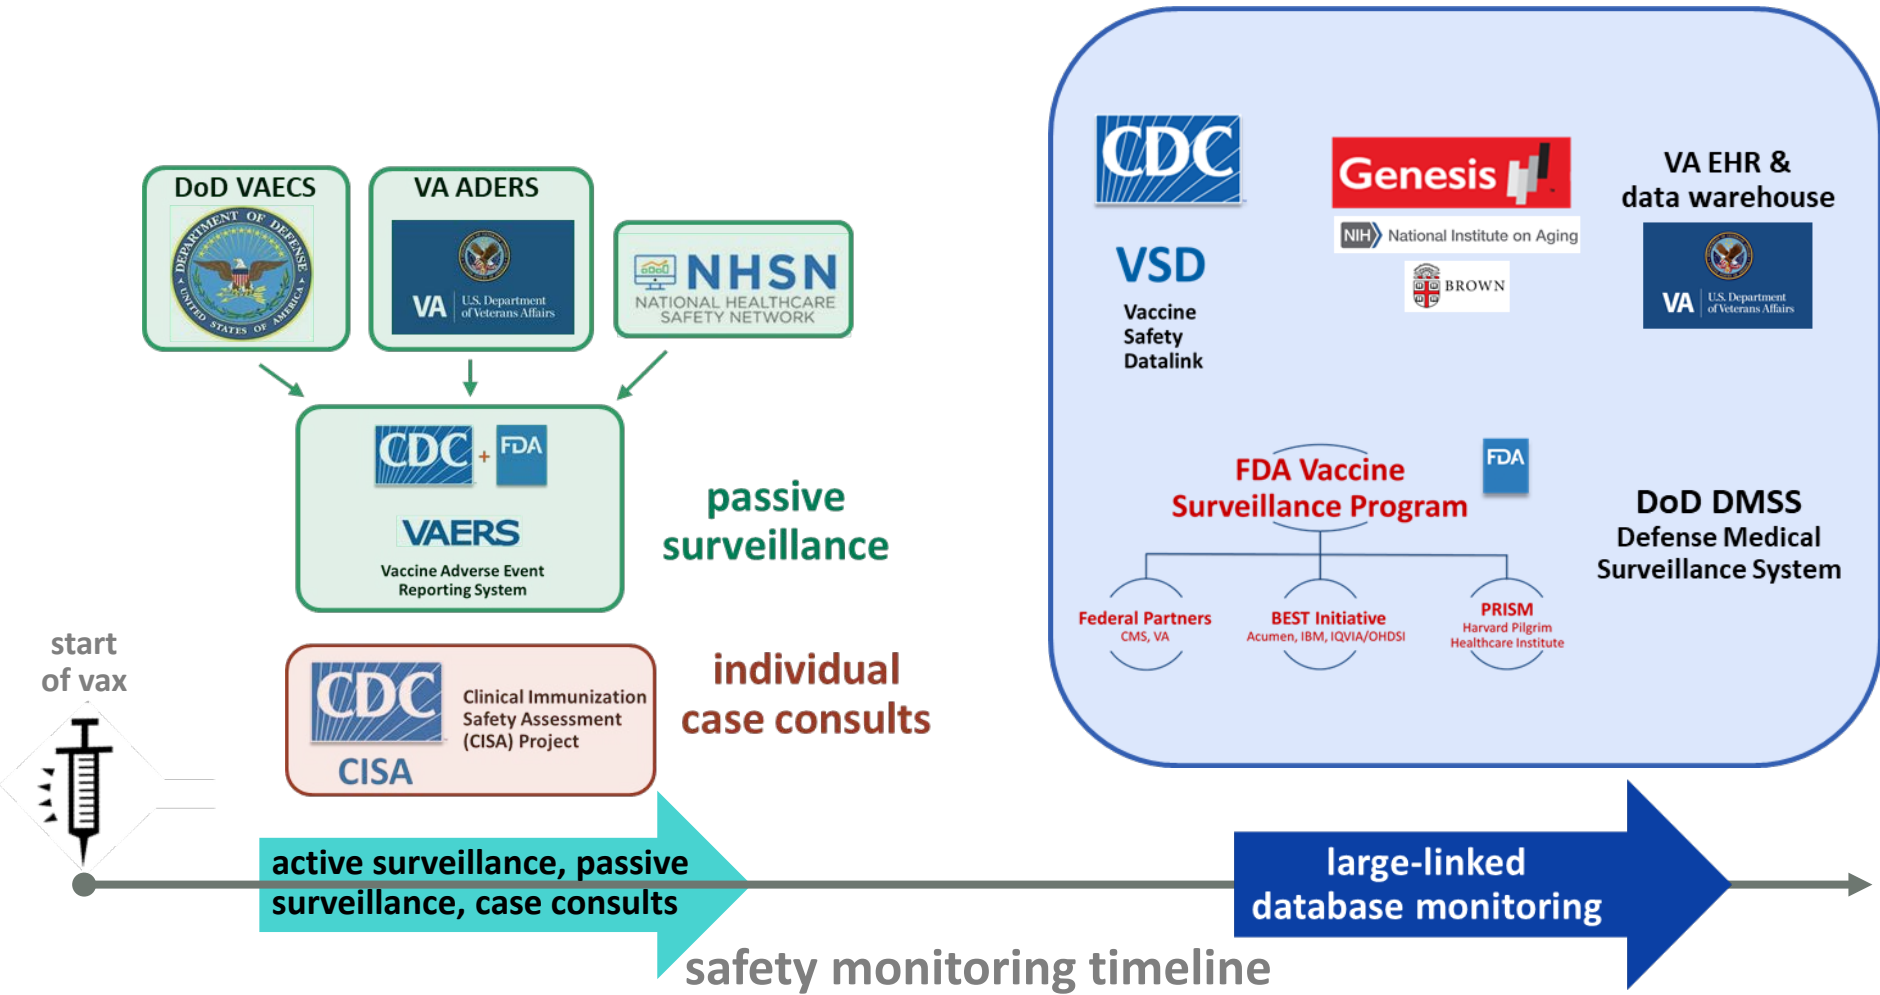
DoD VAECS

DEPARTMENT OF DEFENSE UNITED STATES OF AMERICA

VA ADERS

VA U.S. Department of Veterans Affairs

NHSN NATIONAL HEALTHCARE SAFETY NETWORK

CDC + FDA

VAERS

Vaccine Adverse Event Reporting System

passive surveillance

start of vax

CDC

Clinical Immunization Safety Assessment (CISA) Project

CISA

individual case consults

active surveillance, passive surveillance, case consults

CDC

VSD

Vaccine Safety Datalink

Genesis

NIH National Institute on Aging

BROWN

VA EHR & data warehouse

VA U.S. Department of Veterans Affairs

FDA Vaccine Surveillance Program

FDA

Federal Partners
CMS, VA

BEST Initiative
Acumen, IBM, IQVIA/OHDSI

PRISM
Harvard Pilgrim Healthcare Institute

DoD DMSS
Defense Medical Surveillance System

large-linked database monitoring

safety monitoring timeline